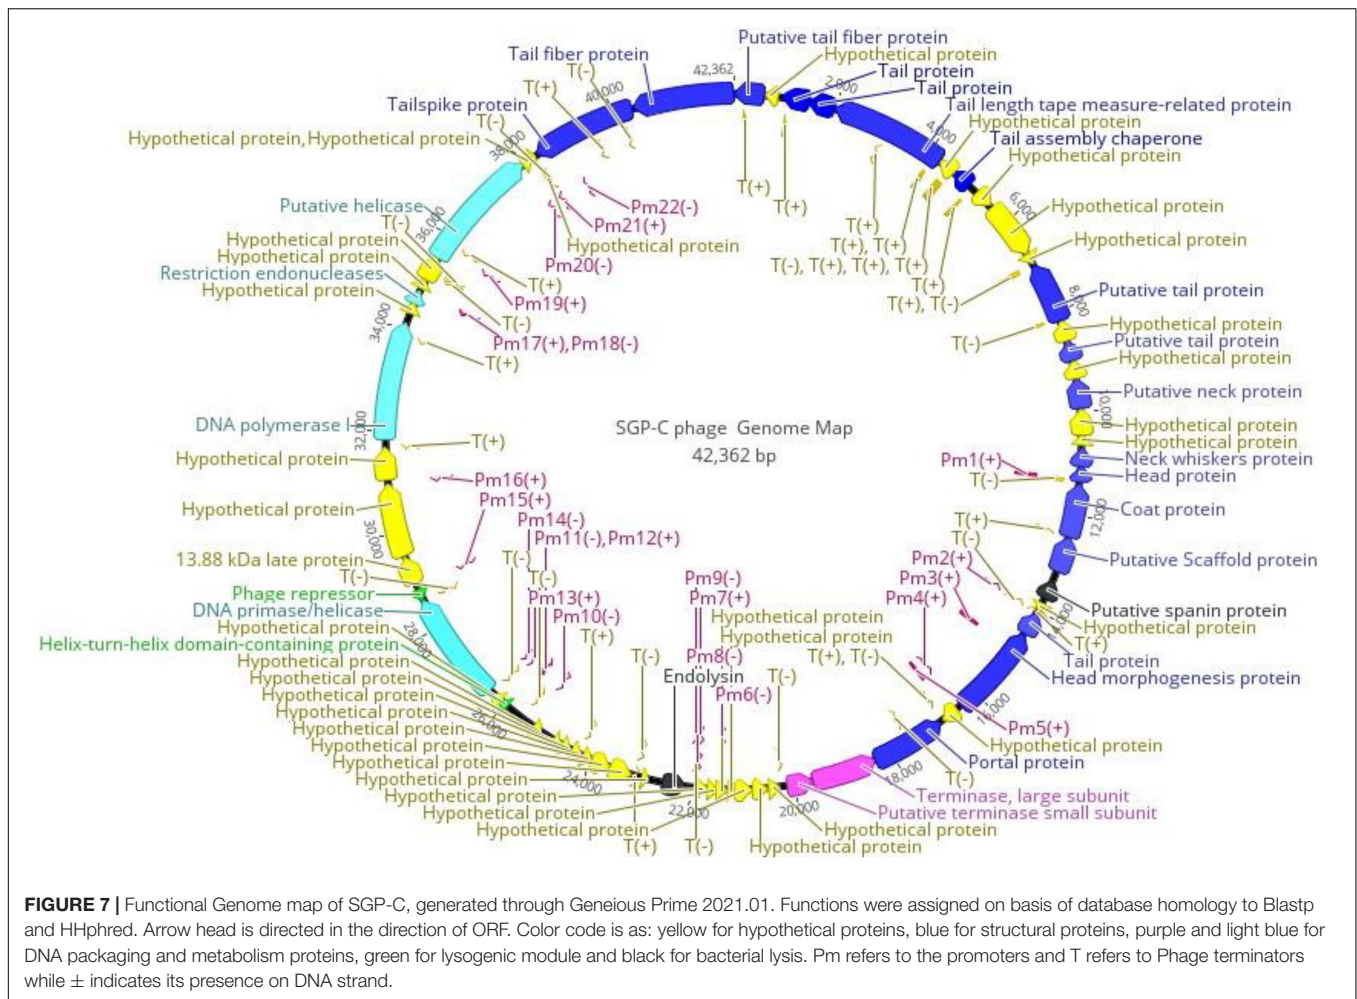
Putative tail fiber protein
Hypothetical protein
Tail fiber protein
42,362
Tail protein
Tail protein
T(-)
2,000
T(+)
40,000
Tail length tape measure-related protein
Tailspike protein
Hypothetical protein
T(-)
4,000
Tail assembly chaperone
Hypothetical protein, Hypothetical protein
38,000
Hypothetical protein
T(+)
T(+)
Pm22(-)
Putative helicase
Pm21(+)
6,000
Hypothetical protein
T(-)
36,000
T(+)
Hypothetical protein
Hypothetical protein
Hypothetical protein
T(+), T(+)
Hypothetical protein
Pm20(-)
T(-), T(+), T(+), T(+)
Restriction endonucleases
T(+)
T(+)
Hypothetical protein
Pm19(+)
T(+), T(-)
8,000
Putative tail protein
T(-)
34,000
Hypothetical protein
Pm17(+), Pm18(-)
T(-)
Putative tail protein
T(+)
Hypothetical protein
Putative neck protein
SGP-C phage Genome Map
DNA polymerase I
32,000
10,000
Hypothetical protein
42,362 bp
T(+)
Hypothetical protein
Hypothetical protein
Pm1(+)
Neck whiskers protein
T(-)
Head protein
Pm16(+)
Pm15(+)
Hypothetical protein
Coat protein
30,000
12,000
Pm14(-)
T(+)
Pm11(-), Pm12(+)
T(-)
13.88 kDa late protein
T(-)
Pm2(+)
Putative Scaffold protein
T(-)
Pm3(+)
T(-)
Phage repressor
Pm13(+)
Pm9(-)
Pm4(+)
Putative spanin protein
DNA primase/helicase
Pm7(+)
14,000
Hypothetical protein
Pm10(-)
Hypothetical protein
Hypothetical protein
T(+)
Hypothetical protein
28,000
T(+)
Helix-turn-helix domain-containing protein
Hypothetical protein
T(-)
Pm8(-)
T(+), T(-)
Tail protein
Hypothetical protein
Head morphogenesis protein
Endolysin
T(-)
Hypothetical protein
Pm6(-)
Hypothetical protein
16,000
Hypothetical protein
26,000
Pm5(+)
Hypothetical protein
Hypothetical protein
Hypothetical protein
Portal protein
Hypothetical protein
T(-)
Hypothetical protein
24,000
18,000
Hypothetical protein
Terminase, large subunit
Hypothetical protein
22,000
20,000
Putative terminase small subunit
Hypothetical protein
Hypothetical protein
T(+)
T(-)
Hypothetical protein

FIGURE 7 | Functional Genome map of SGP-C, generated through Geneious Prime 2021.01. Functions were assigned on basis of database homology to Blastp and HHphred. Arrow head is directed in the direction of ORF. Color code is as: yellow for hypothetical proteins, blue for structural proteins, purple and light blue for DNA packaging and metabolism proteins, green for lysogenic module and black for bacterial lysis. Pm refers to the promoters and T refers to Phage terminators while $\pm$ indicates its presence on DNA strand.